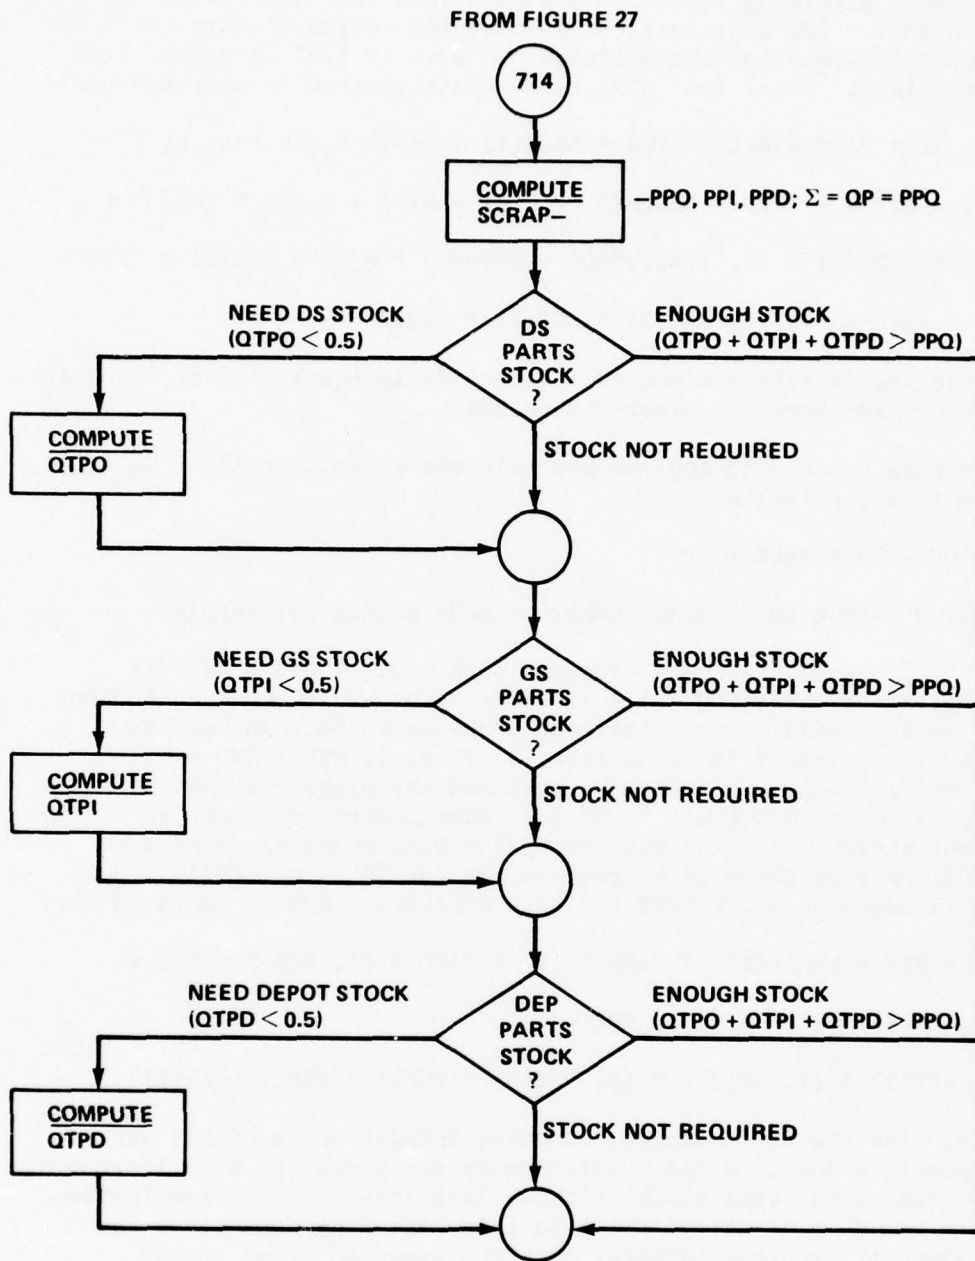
FROM FIGURE 27

714

COMPUTE SCRAP– —PPO, PPI, PPD; $\Sigma$ = QP = PPQ

NEED DS STOCK (QTPO < 0.5)

DS PARTS STOCK ?

ENOUGH STOCK (QTPO + QTPI + QTPD > PPQ)

COMPUTE QTPO

STOCK NOT REQUIRED

NEED GS STOCK (QTPI < 0.5)

GS PARTS STOCK ?

ENOUGH STOCK (QTPO + QTPI + QTPD > PPQ)

COMPUTE QTPI

STOCK NOT REQUIRED

NEED DEPOT STOCK (QTPD < 0.5)

DEP PARTS STOCK ?

ENOUGH STOCK (QTPO + QTPI + QTPD > PPQ)

COMPUTE QTPD

STOCK NOT REQUIRED